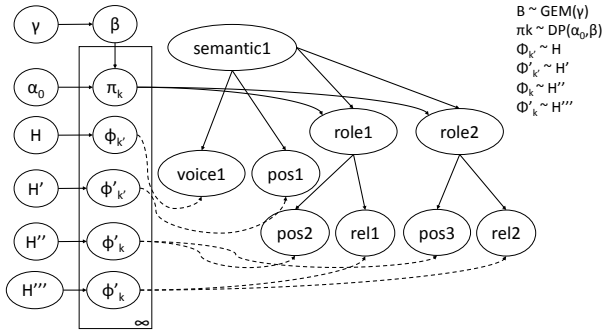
$\gamma$

$\beta$

$\alpha_0$

$\pi_k$

H

$\phi_{k'}$

H'

$\phi'_{k'}$

H''

$\phi'_k$

H'''

$\phi'_k$

$\infty$

semantic1

role1

role2

voice1

pos1

pos2

rel1

pos3

rel2

B ~ GEM($\gamma$)
$\pi$k ~ DP($\alpha_0$,$\beta$)
$\Phi_{k'}$ ~ H
$\Phi'_{k'}$ ~ H'
$\Phi_k$ ~ H''
$\Phi'_k$ ~ H'''